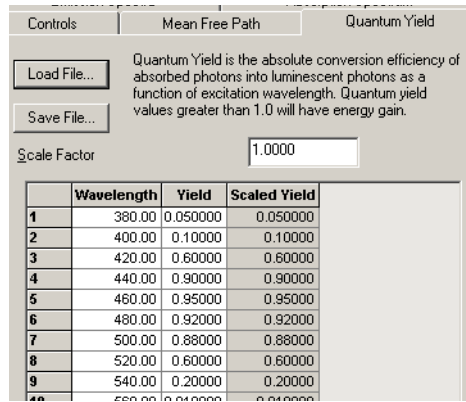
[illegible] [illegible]

Controls | Mean Free Path | Quantum Yield

Load File...

Save File...

Quantum Yield is the absolute conversion efficiency of absorbed photons into luminescent photons as a function of excitation wavelength. Quantum yield values greater than 1.0 will have energy gain.

Scale Factor 1.0000

| | Wavelength | Yield | Scaled Yield |
|---|---|---|---|
| 1 | 380.00 | 0.050000 | 0.050000 |
| 2 | 400.00 | 0.10000 | 0.10000 |
| 3 | 420.00 | 0.60000 | 0.60000 |
| 4 | 440.00 | 0.90000 | 0.90000 |
| 5 | 460.00 | 0.95000 | 0.95000 |
| 6 | 480.00 | 0.92000 | 0.92000 |
| 7 | 500.00 | 0.88000 | 0.88000 |
| 8 | 520.00 | 0.60000 | 0.60000 |
| 9 | 540.00 | 0.20000 | 0.20000 |
| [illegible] | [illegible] | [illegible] | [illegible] |